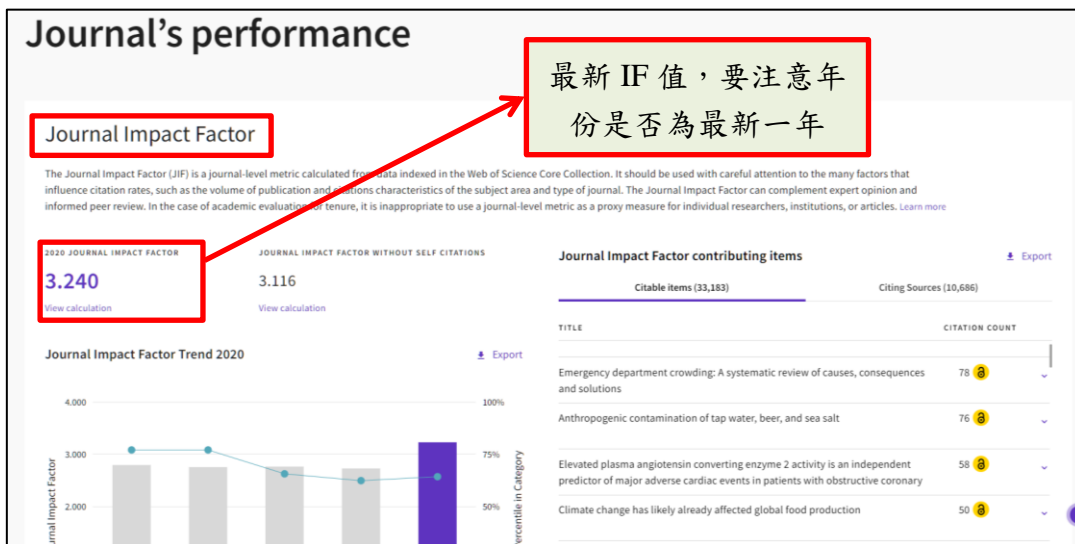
Journal's performance

最新 IF 值，要注意年份是否為最新一年

Journal Impact Factor

The Journal Impact Factor (JIF) is a journal-level metric calculated from data indexed in the Web of Science Core Collection. It should be used with careful attention to the many factors that influence citation rates, such as the volume of publication and citations characteristics of the subject area and type of journal. The Journal Impact Factor can complement expert opinion and informed peer review. In the case of academic evaluation for tenure, it is inappropriate to use a journal-level metric as a proxy measure for individual researchers, institutions, or articles. Learn more

2020 JOURNAL IMPACT FACTOR
3.240
View calculation

JOURNAL IMPACT FACTOR WITHOUT SELF CITATIONS
3.116
View calculation

Journal Impact Factor Trend 2020
Export

4.000
3.000
2.000
Journal Impact Factor
100%
75%
50%
Percentile in Category

Journal Impact Factor contributing items
Export

Citable items (33,183)
Citing Sources (10,686)

| TITLE | CITATION COUNT |
|---|---|
| Emergency department crowding: A systematic review of causes, consequences and solutions | 78 |
| Anthropogenic contamination of tap water, beer, and sea salt | 76 |
| Elevated plasma angiotensin converting enzyme 2 activity is an independent predictor of major adverse cardiac events in patients with obstructive coronary | 58 |
| Climate change has likely already affected global food production | 50 |